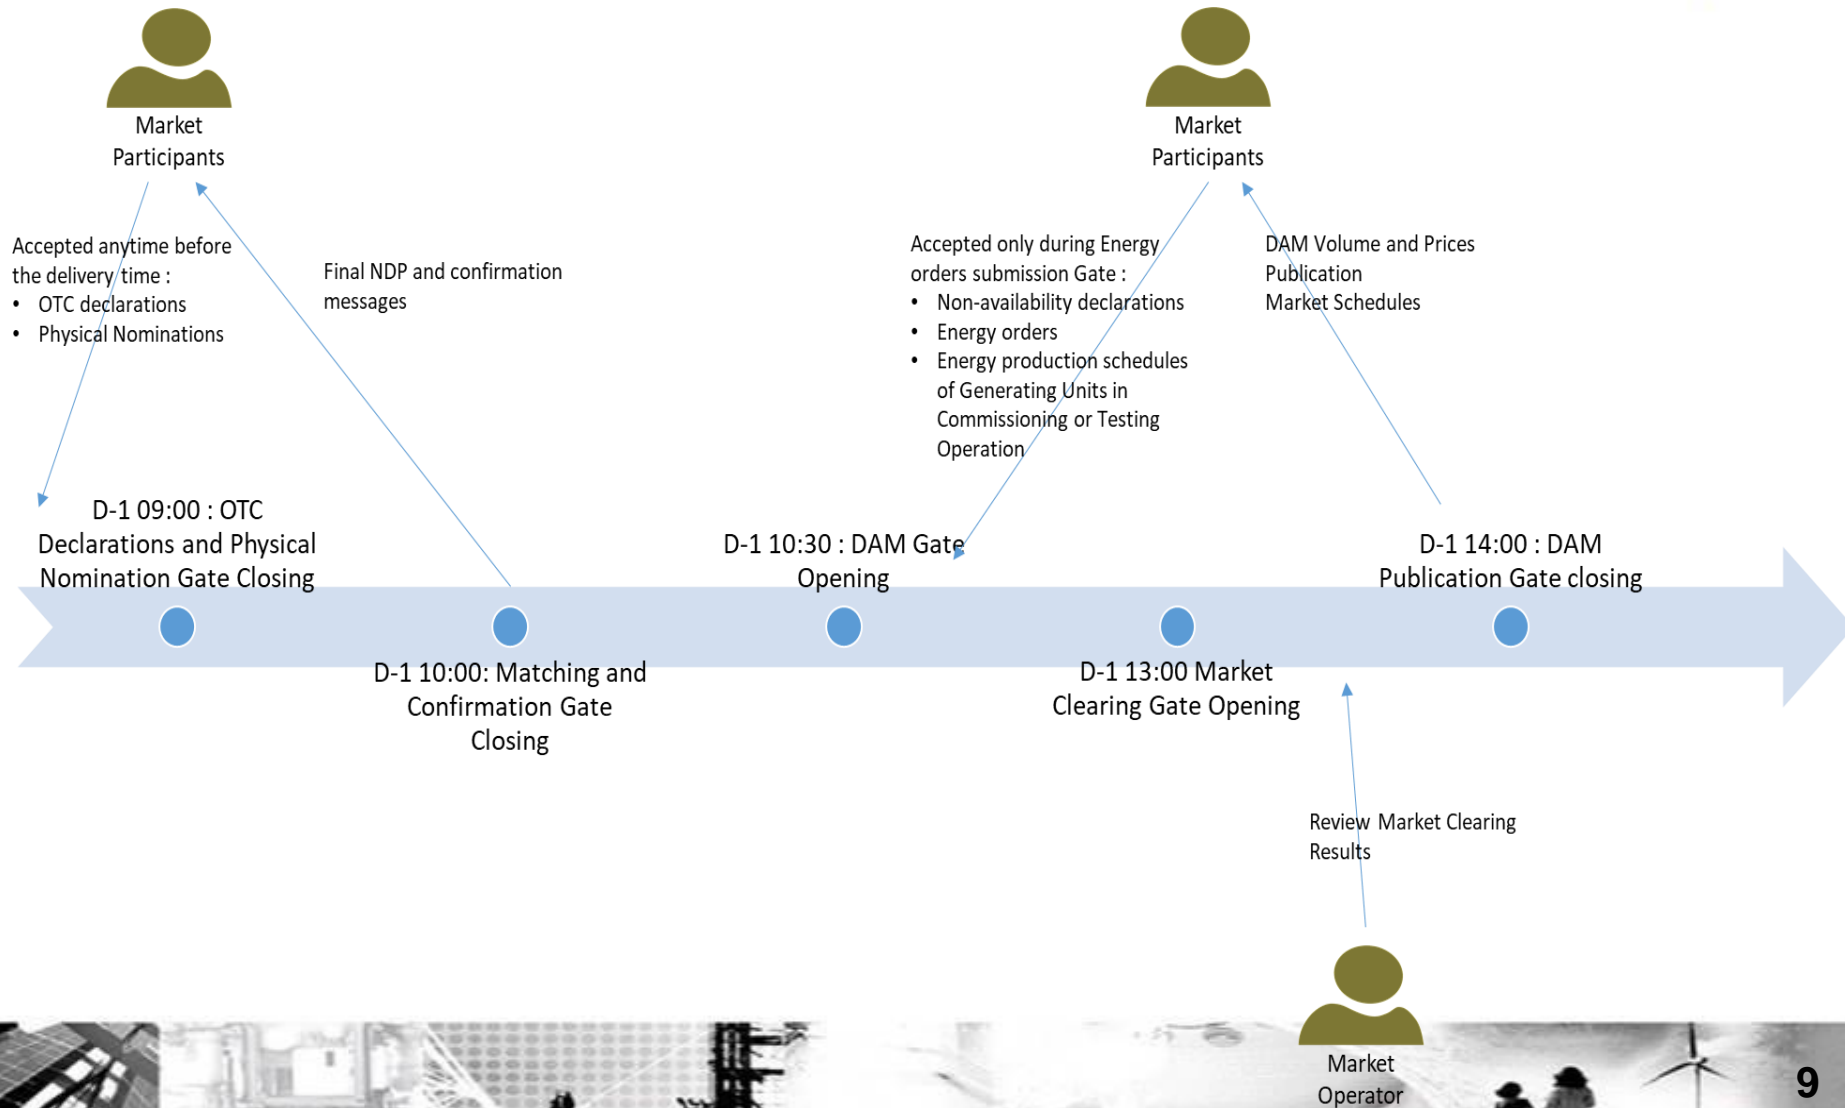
Market Participants

Accepted anytime before the delivery time :
• OTC declarations
• Physical Nominations

Final NDP and confirmation messages

Market Participants

Accepted only during Energy orders submission Gate :
• Non-availability declarations
• Energy orders
• Energy production schedules of Generating Units in Commissioning or Testing Operation

DAM Volume and Prices Publication
Market Schedules

D-1 09:00 : OTC Declarations and Physical Nomination Gate Closing

D-1 10:30 : DAM Gate Opening

D-1 14:00 : DAM Publication Gate closing

D-1 10:00: Matching and Confirmation Gate Closing

D-1 13:00 Market Clearing Gate Opening

Review Market Clearing Results

Market Operator

9